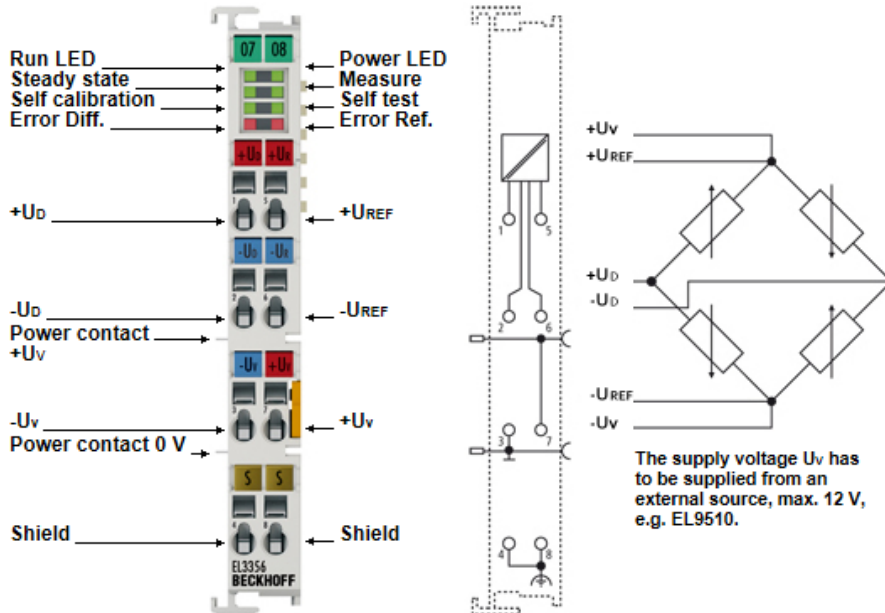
Run LED
Steady state
Self calibration
Error Diff.

07 08

Power LED
Measure
Self test
Error Ref.

+UD +UR

+UD

+UREF

-UD -UR

-UD
Power contact +UV

-UREF

-UV +UV

-UV
Power contact 0 V

+UV

S S

Shield

Shield

EL3356
BECKHOFF

1 5
2 6
3 7
4 8

+UV
+UREF

+UD
-UD

-UREF
-UV

The supply voltage UV has to be supplied from an external source, max. 12 V, e.g. EL9510.